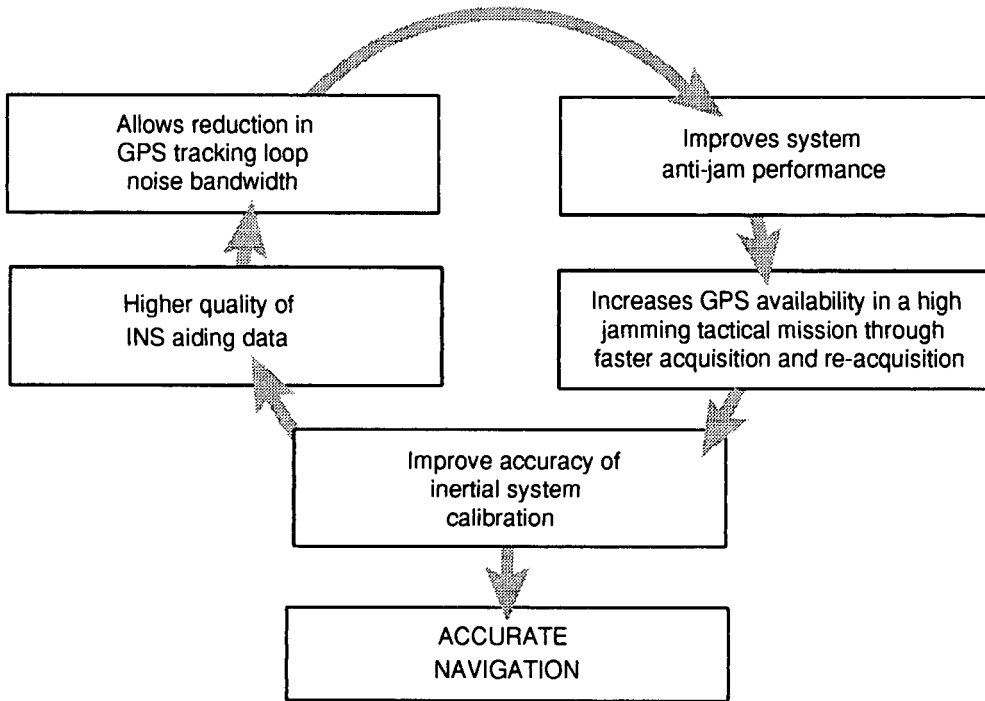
Allows reduction in GPS tracking loop noise bandwidth

Improves system anti-jam performance

Increases GPS availability in a high jamming tactical mission through faster acquisition and re-acquisition

Improve accuracy of inertial system calibration

Higher quality of INS aiding data

ACCURATE NAVIGATION